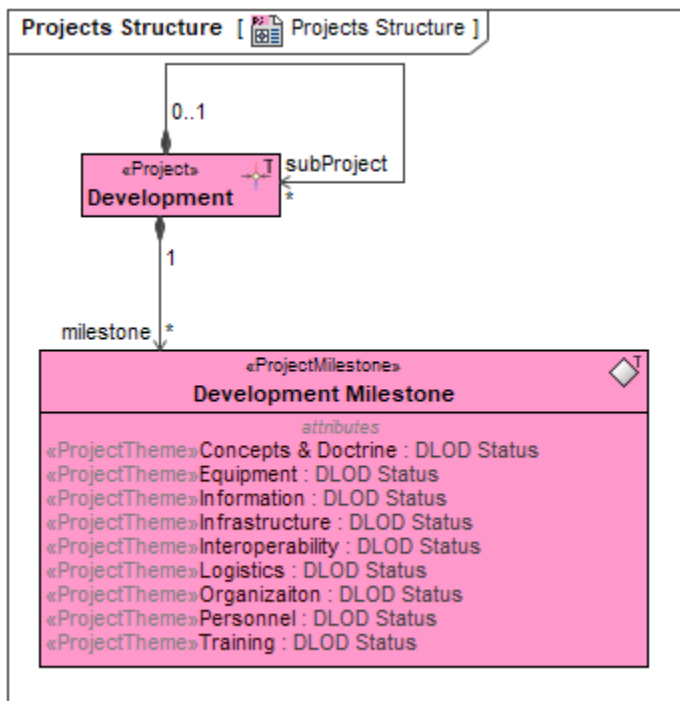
Projects Structure [ Projects Structure ]

0..1

«Project»
Development

subProject
*

1

milestone *

«ProjectMilestone»
Development Milestone

attributes
«ProjectTheme»Concepts & Doctrine : DLOD Status
«ProjectTheme»Equipment : DLOD Status
«ProjectTheme»Information : DLOD Status
«ProjectTheme»Infrastructure : DLOD Status
«ProjectTheme»Interoperability : DLOD Status
«ProjectTheme»Logistics : DLOD Status
«ProjectTheme»Organizaiton : DLOD Status
«ProjectTheme»Personnel : DLOD Status
«ProjectTheme»Training : DLOD Status